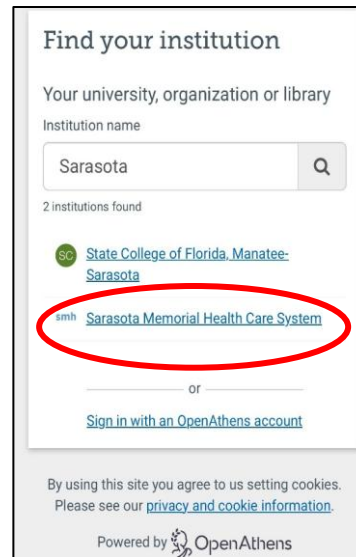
Find your institution

Your university, organization or library

Institution name

Sarasota

2 institutions found

SC State College of Florida, Manatee-Sarasota

smh Sarasota Memorial Health Care System

or

Sign in with an OpenAthens account

By using this site you agree to us setting cookies. Please see our privacy and cookie information.

Powered by OpenAthens